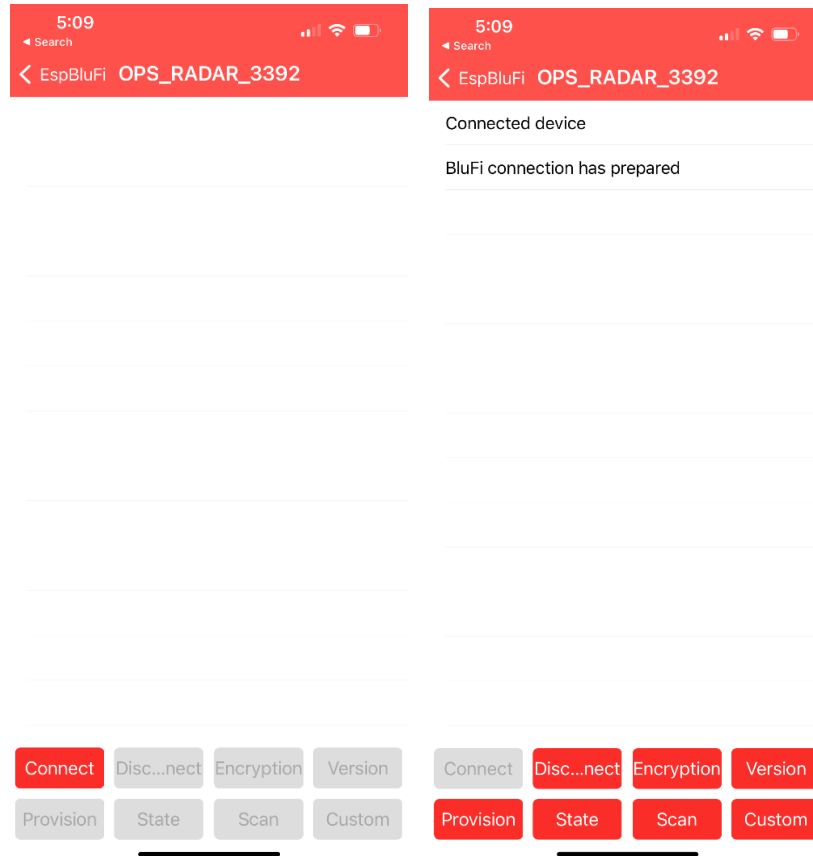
5:09
◂ Search
< EspBluFi OPS_RADAR_3392

Connect
Disc...nect
Encryption
Version
Provision
State
Scan
Custom

5:09
◂ Search
< EspBluFi OPS_RADAR_3392

Connected device

BluFi connection has prepared

Connect
Disc...nect
Encryption
Version
Provision
State
Scan
Custom